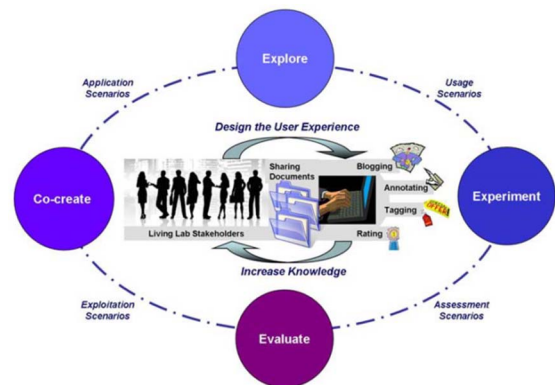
Explore

Application Scenarios

Usage Scenarios

Design the User Experience

Sharing Documents

Blogging

Annotating

Tagging

Rating

Co-create

Experiment

Living Lab Stakeholders

Increase Knowledge

Exploitation Scenarios

Assessment Scenarios

Evaluate